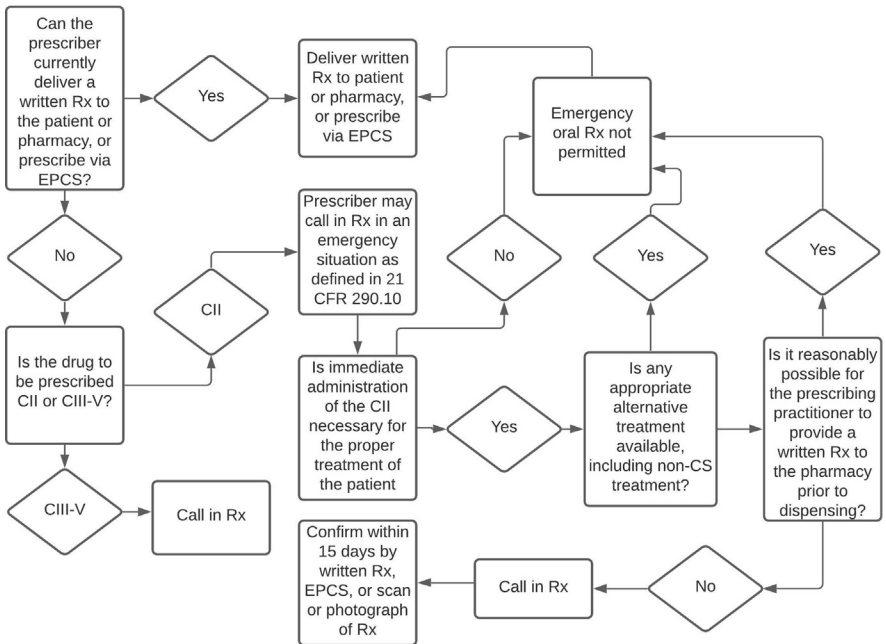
Can the prescriber currently deliver a written Rx to the patient or pharmacy, or prescribe via EPCS?

Yes

Deliver written Rx to patient or pharmacy, or prescribe via EPCS

Emergency oral Rx not permitted

No

Prescriber may call in Rx in an emergency situation as defined in 21 CFR 290.10

CII

No

Yes

Yes

Is the drug to be prescribed CII or CIII-V?

Is immediate administration of the CII necessary for the proper treatment of the patient

Yes

Is any appropriate alternative treatment available, including non-CS treatment?

Is it reasonably possible for the prescribing practitioner to provide a written Rx to the pharmacy prior to dispensing?

CIII-V

Call in Rx

Confirm within 15 days by written Rx, EPCS, or scan or photograph of Rx

Call in Rx

No